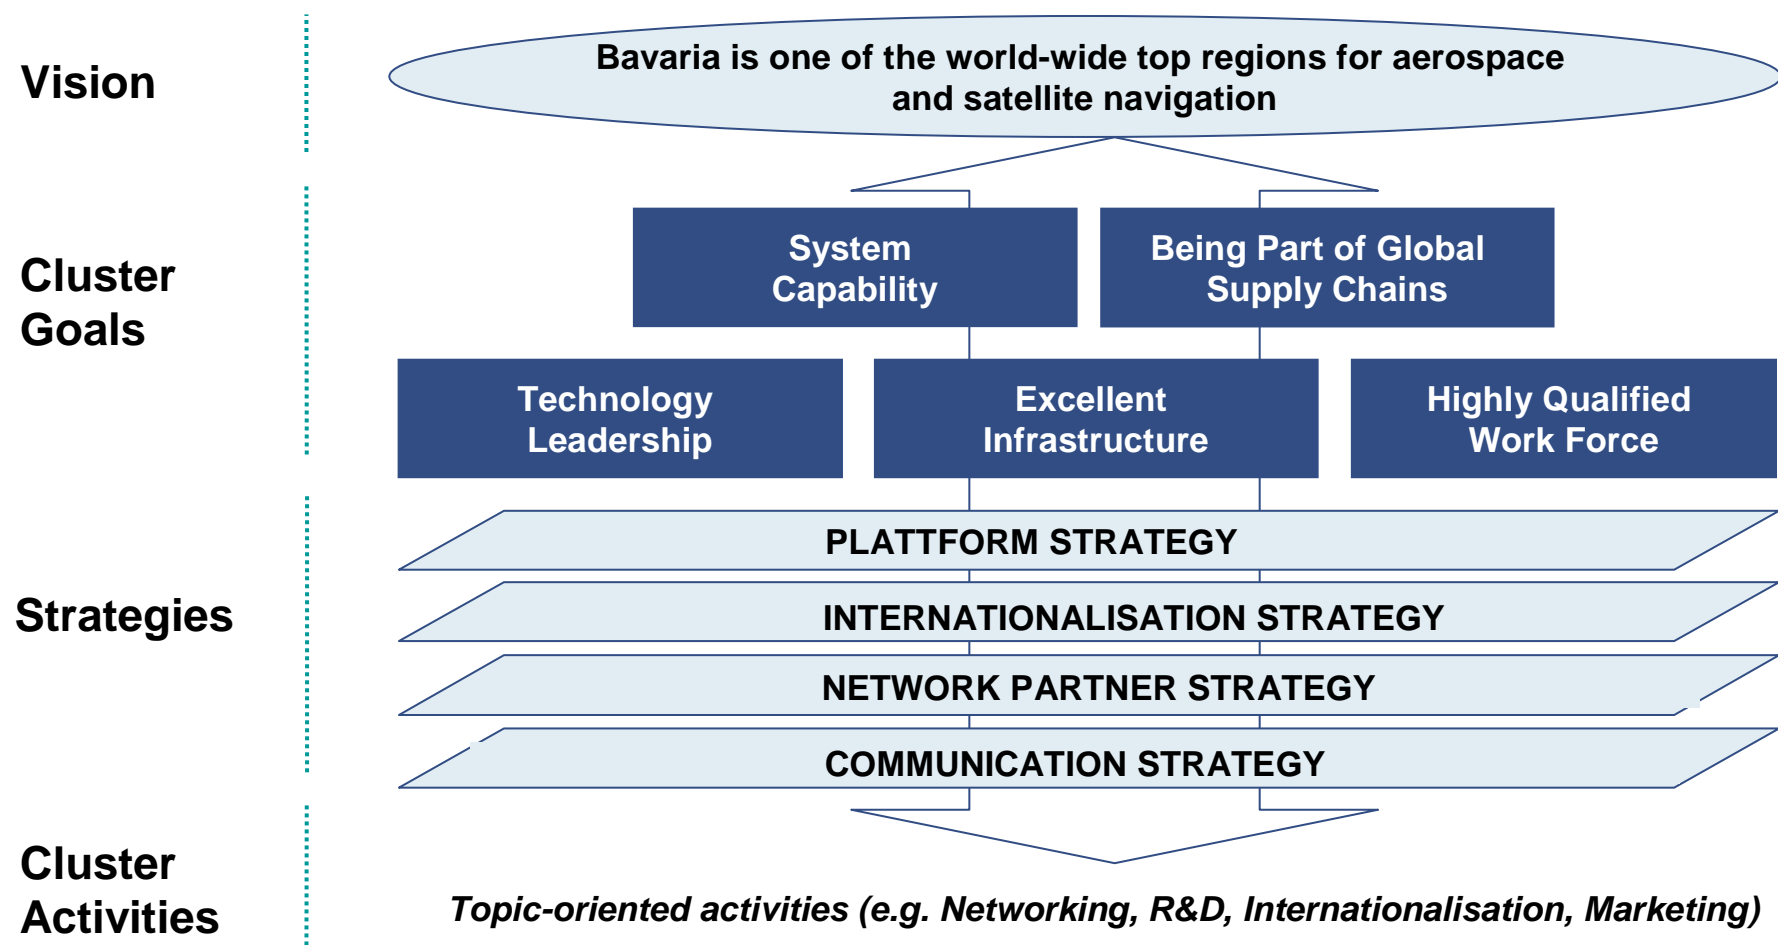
Vision

Bavaria is one of the world-wide top regions for aerospace and satellite navigation

Cluster Goals

System Capability

Being Part of Global Supply Chains

Technology Leadership

Excellent Infrastructure

Highly Qualified Work Force

Strategies

PLATTFORM STRATEGY

INTERNATIONALISATION STRATEGY

NETWORK PARTNER STRATEGY

COMMUNICATION STRATEGY

Cluster Activities

Topic-oriented activities (e.g. Networking, R&D, Internationalisation, Marketing)